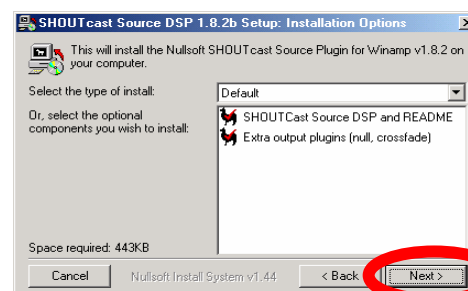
SHOUTcast Source DSP 1.8.2b Setup: Installation Options

This will install the Nullsoft SHOUTcast Source Plugin for Winamp v1.8.2 on your computer.

Select the type of install:

Default

Or, select the optional components you wish to install:

SHOUTCast Source DSP and README

Extra output plugins (null, crossfade)

Space required: 443KB

Cancel

Nullsoft Install System v1.44

< Back

Next >